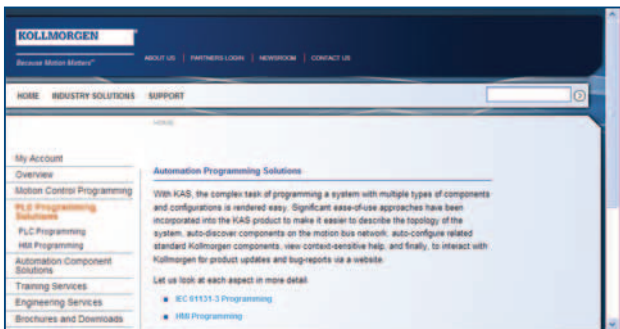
KOLLMORGEN

Because Motion Matters™

ABOUT US | PARTNERS LOGIN | NEWSROOM | CONTACT US

HOME INDUSTRY SOLUTIONS SUPPORT

HOME

My Account

Overview

Motion Control Programming

PLC Programming Solutions

PLC Programming

HMI Programming

Automation Component Solutions

Training Services

Engineering Services

Brochures and Downloads

Automation Programming Solutions

With KAS, the complex task of programming a system with multiple types of components and configurations is rendered easy. Significant ease-of-use approaches have been incorporated into the KAS product to make it easier to describe the topology of the system, auto-discover components on the motion bus network, auto-configure related standard Kollmorgen components, view context-sensitive help, and finally, to interact with Kollmorgen for product updates and bug-reports via a website.

Let us look at each aspect in more detail:

IEC 61131-3 Programming

HMI Programming